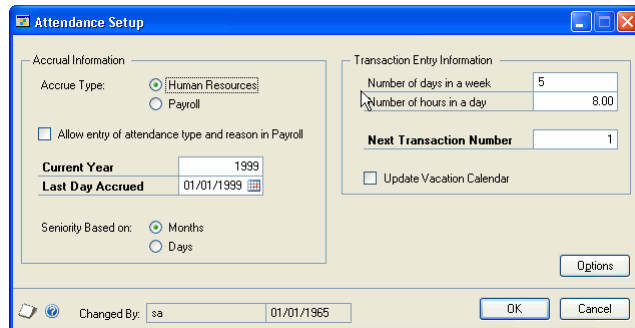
Attendance Setup

Accrual Information

Accrue Type:
Human Resources
Payroll

Allow entry of attendance type and reason in Payroll

Current Year 1999
Last Day Accrued 01/01/1999

Seniority Based on:
Months
Days

Transaction Entry Information

Number of days in a week 5
Number of hours in a day 8.00

Next Transaction Number 1

Update Vacation Calendar

Options

Changed By: sa 01/01/1965

OK
Cancel